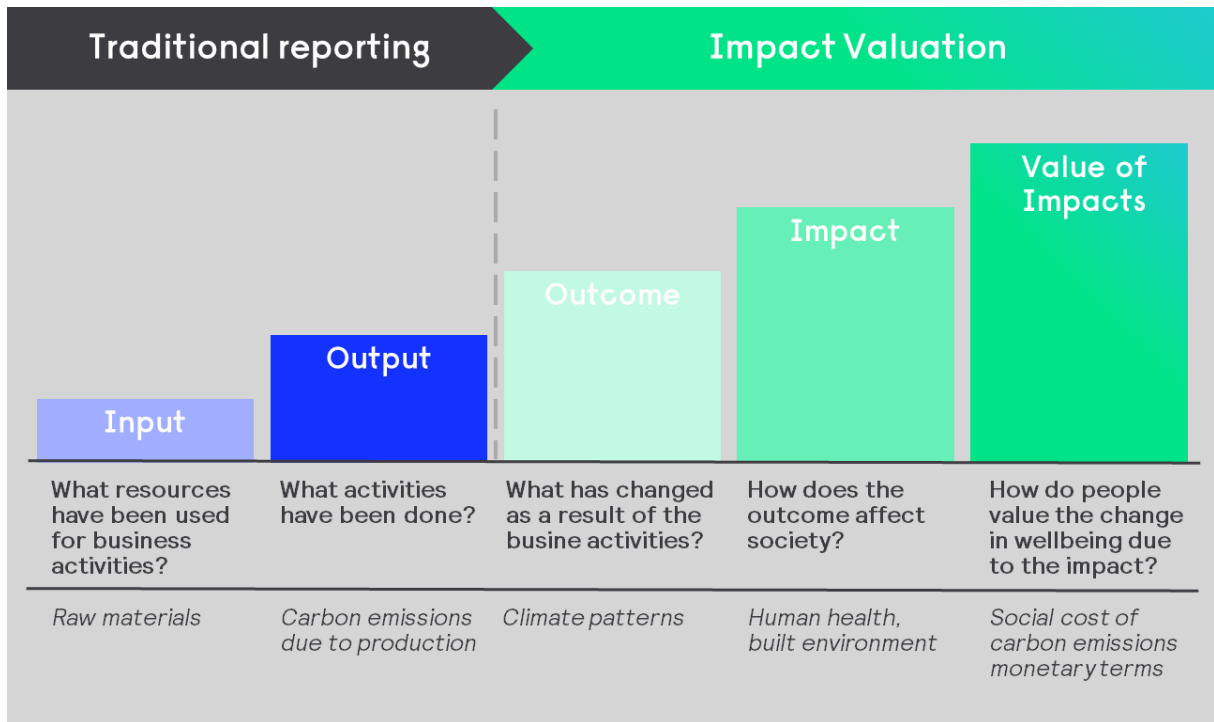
Traditional reporting

Impact Valuation

Input

Output

Outcome

Impact

Value of Impacts

| Input | Output | Outcome | Impact | Value of Impacts |
|---|---|---|---|---|
| What resources have been used for business activities? | What activities have been done? | What has changed as a result of the busine activities? | How does the outcome affect society? | How do people value the change in wellbeing due to the impact? |
| *Raw materials* | *Carbon emissions due to production* | *Climate patterns* | *Human health, built environment* | *Social cost of carbon emissions monetary terms* |